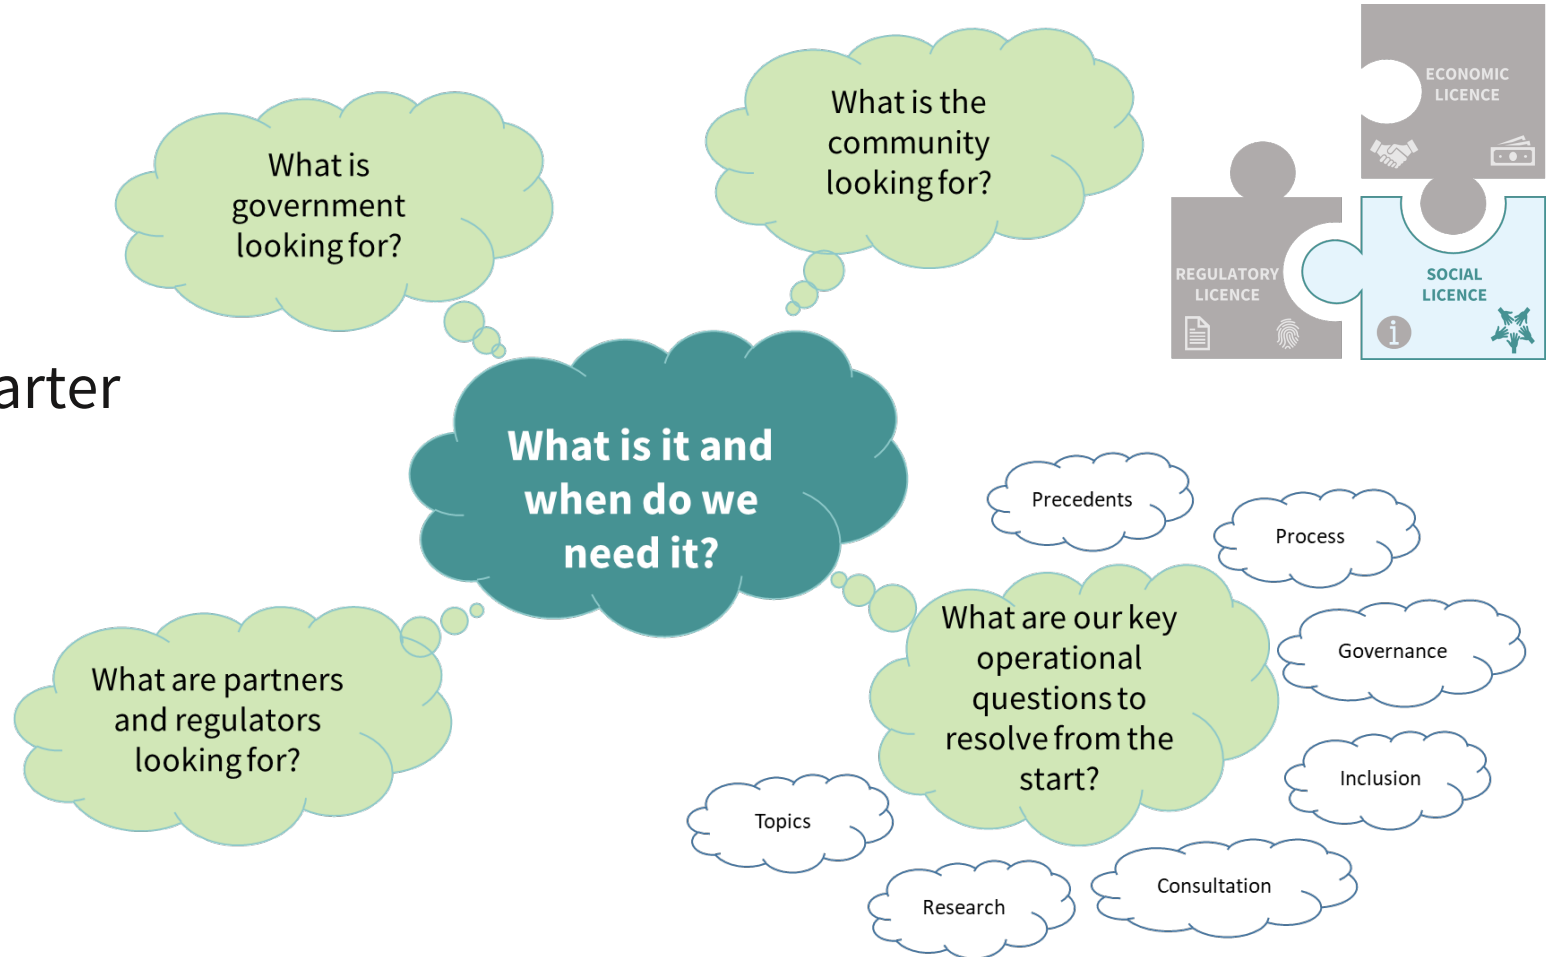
What is government looking for?

What is the community looking for?

ECONOMIC LICENCE

REGULATORY LICENCE

SOCIAL LICENCE

arter

What is it and when do we need it?

Precedents

Process

Governance

Inclusion

What are our key operational questions to resolve from the start?

What are partners and regulators looking for?

Topics

Research

Consultation